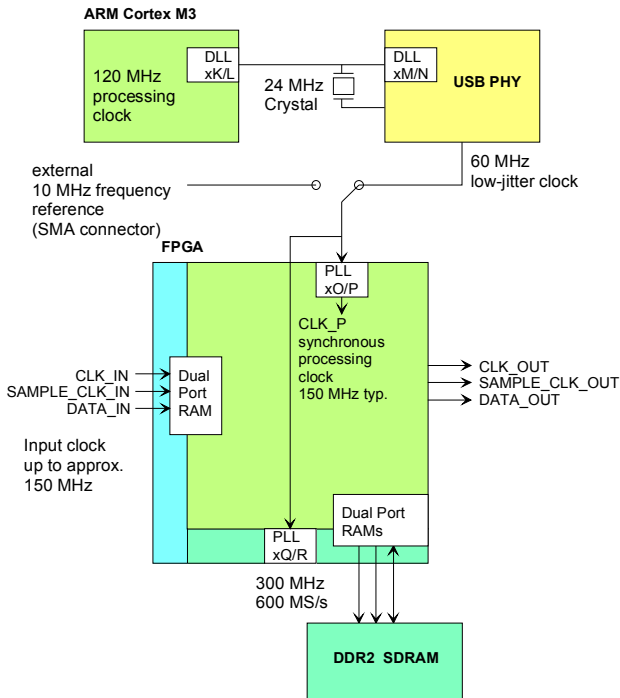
ARM Cortex M3

DLL xK/L

120 MHz processing clock

24 MHz Crystal

DLL xM/N

USB PHY

60 MHz low-jitter clock

external 10 MHz frequency reference (SMA connector)

FPGA

PLL xO/P

CLK_P synchronous processing clock 150 MHz typ.

CLK_IN
SAMPLE_CLK_IN
DATA_IN

Dual Port RAM

CLK_OUT
SAMPLE_CLK_OUT
DATA_OUT

Input clock up to approx. 150 MHz

Dual Port RAMs

PLL xQ/R

300 MHz 600 MS/s

DDR2 SDRAM